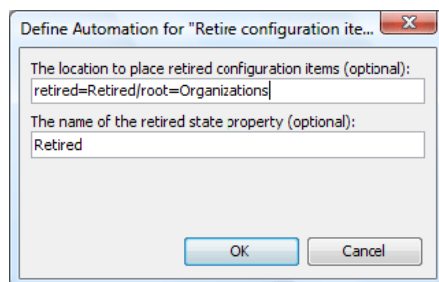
Define Automation for "Retire configuration ite...

The location to place retired configuration items (optional):

retired=Retired/root=Organizations

The name of the retired state property (optional):

Retired

OK

Cancel